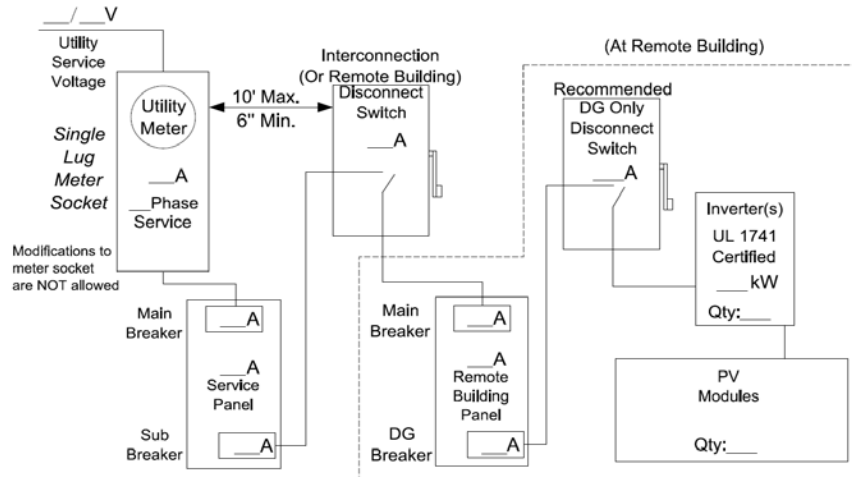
___/ ___V

Utility Service Voltage

Utility Meter

Single Lug Meter Socket

___A

___Phase Service

Modifications to meter socket are NOT allowed

10' Max.
6" Min.

Interconnection (Or Remote Building) Disconnect Switch

___A

(At Remote Building)

Recommended DG Only Disconnect Switch

___A

Inverter(s)
UL 1741 Certified
___ kW
Qty:___

Main Breaker
___A

___A
Service Panel

Sub Breaker
___A

Main Breaker
___A

___A
Remote Building Panel

DG Breaker
___A

PV Modules

Qty:___